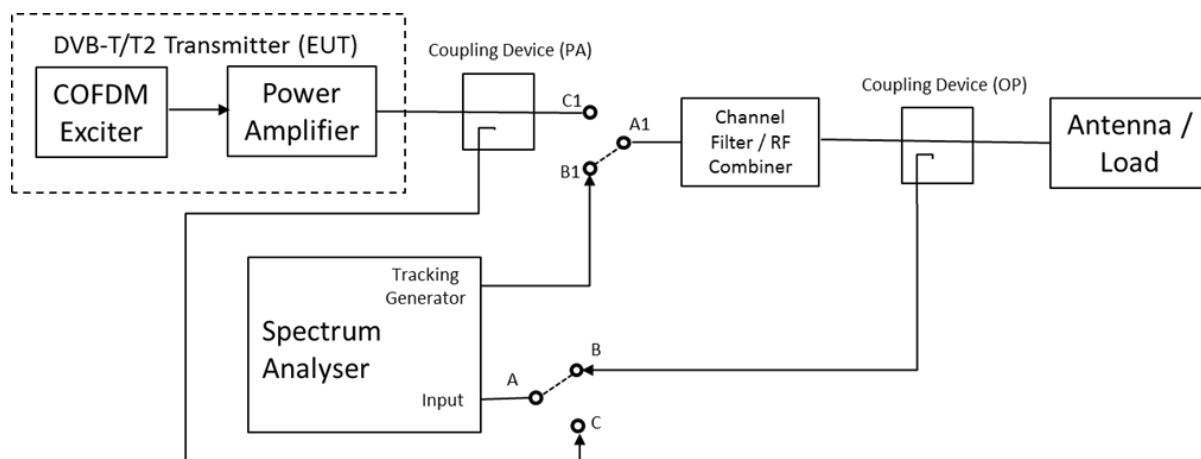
DVB-T/T2 Transmitter (EUT)

COFDM Exciter

Power Amplifier

Coupling Device (PA)

C1

A1

B1

Channel Filter / RF Combiner

Coupling Device (OP)

Antenna / Load

Tracking Generator

Spectrum Analyser

Input

A

B

C